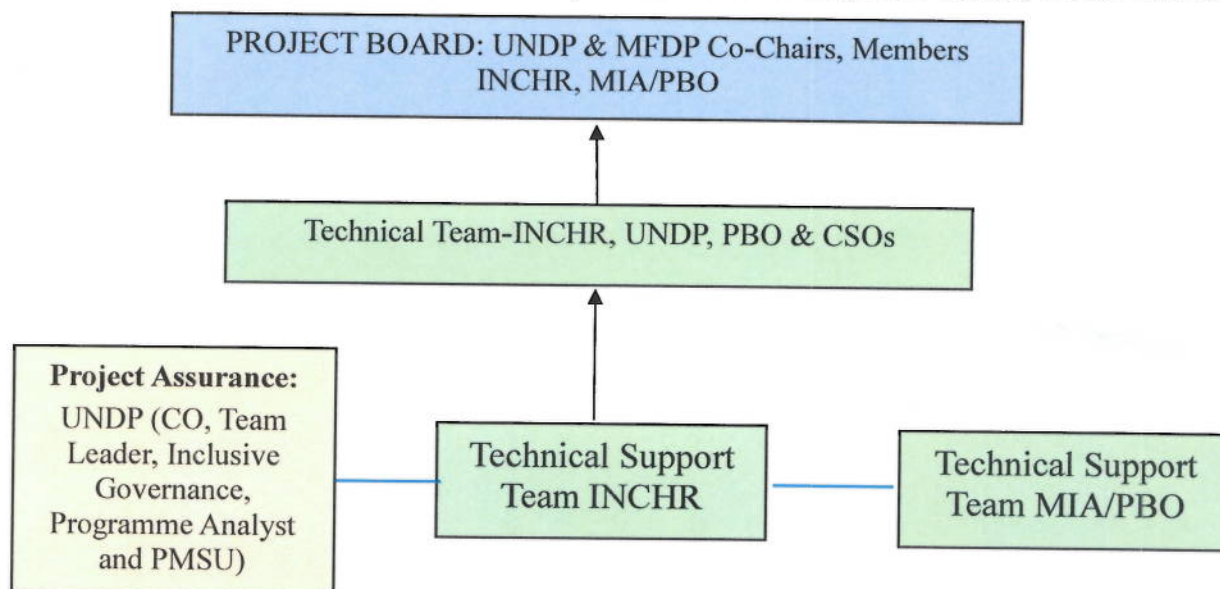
PROJECT BOARD: UNDP & MFDP Co-Chairs, Members INCHR, MIA/PBO

Technical Team-INCHR, UNDP, PBO & CSOs

**Project Assurance:**
UNDP (CO, Team Leader, Inclusive Governance, Programme Analyst and PMSU)

Technical Support Team INCHR

Technical Support Team MIA/PBO